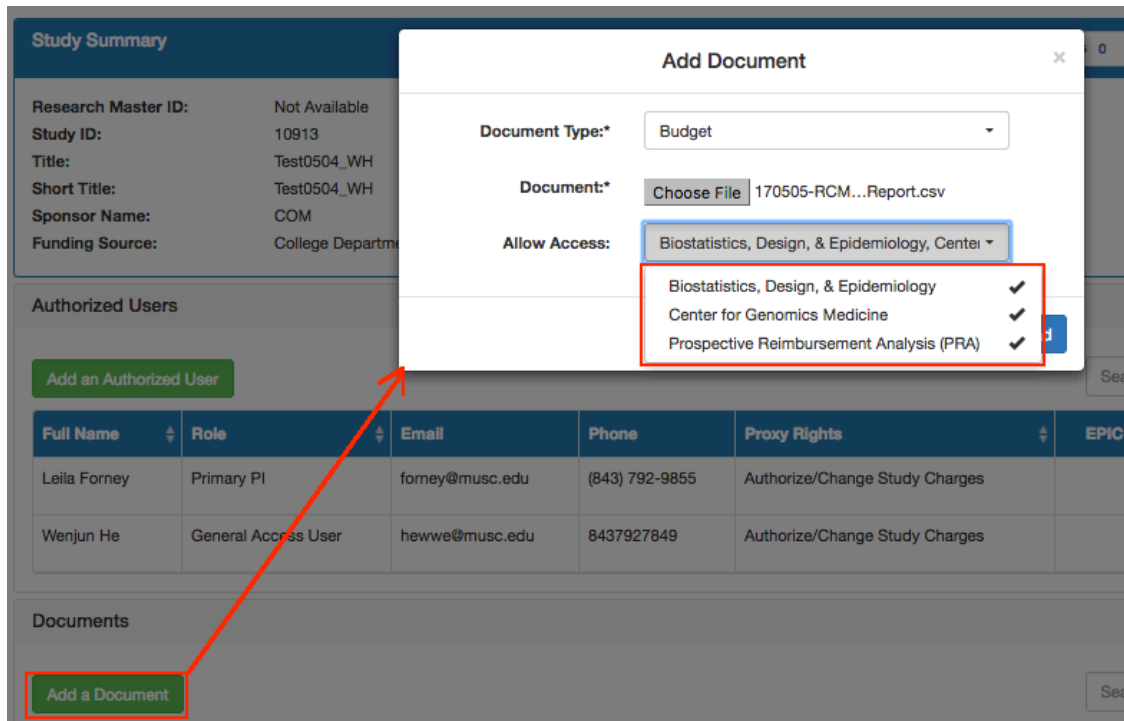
Study Summary

Research Master ID: Not Available
Study ID: 10913
Title: Test0504_WH
Short Title: Test0504_WH
Sponsor Name: COM
Funding Source: College Departm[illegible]

Add Document

×

Document Type:* Budget

Document:* Choose File 170505-RCM…Report.csv

Allow Access: Biostatistics, Design, & Epidemiology, Cente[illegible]

Biostatistics, Design, & Epidemiology ✔
Center for Genomics Medicine ✔
Prospective Reimbursement Analysis (PRA) ✔

Authorized Users

Add an Authorized User

Sea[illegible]

| Full Name | Role | Email | Phone | Proxy Rights | EPIC |
|---|---|---|---|---|---|
| Leila Forney | Primary PI | forney@musc.edu | (843) 792-9855 | Authorize/Change Study Charges | |
| Wenjun He | General Access User | hewwe@musc.edu | 8437927849 | Authorize/Change Study Charges | |

Documents

Add a Document

Sea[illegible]